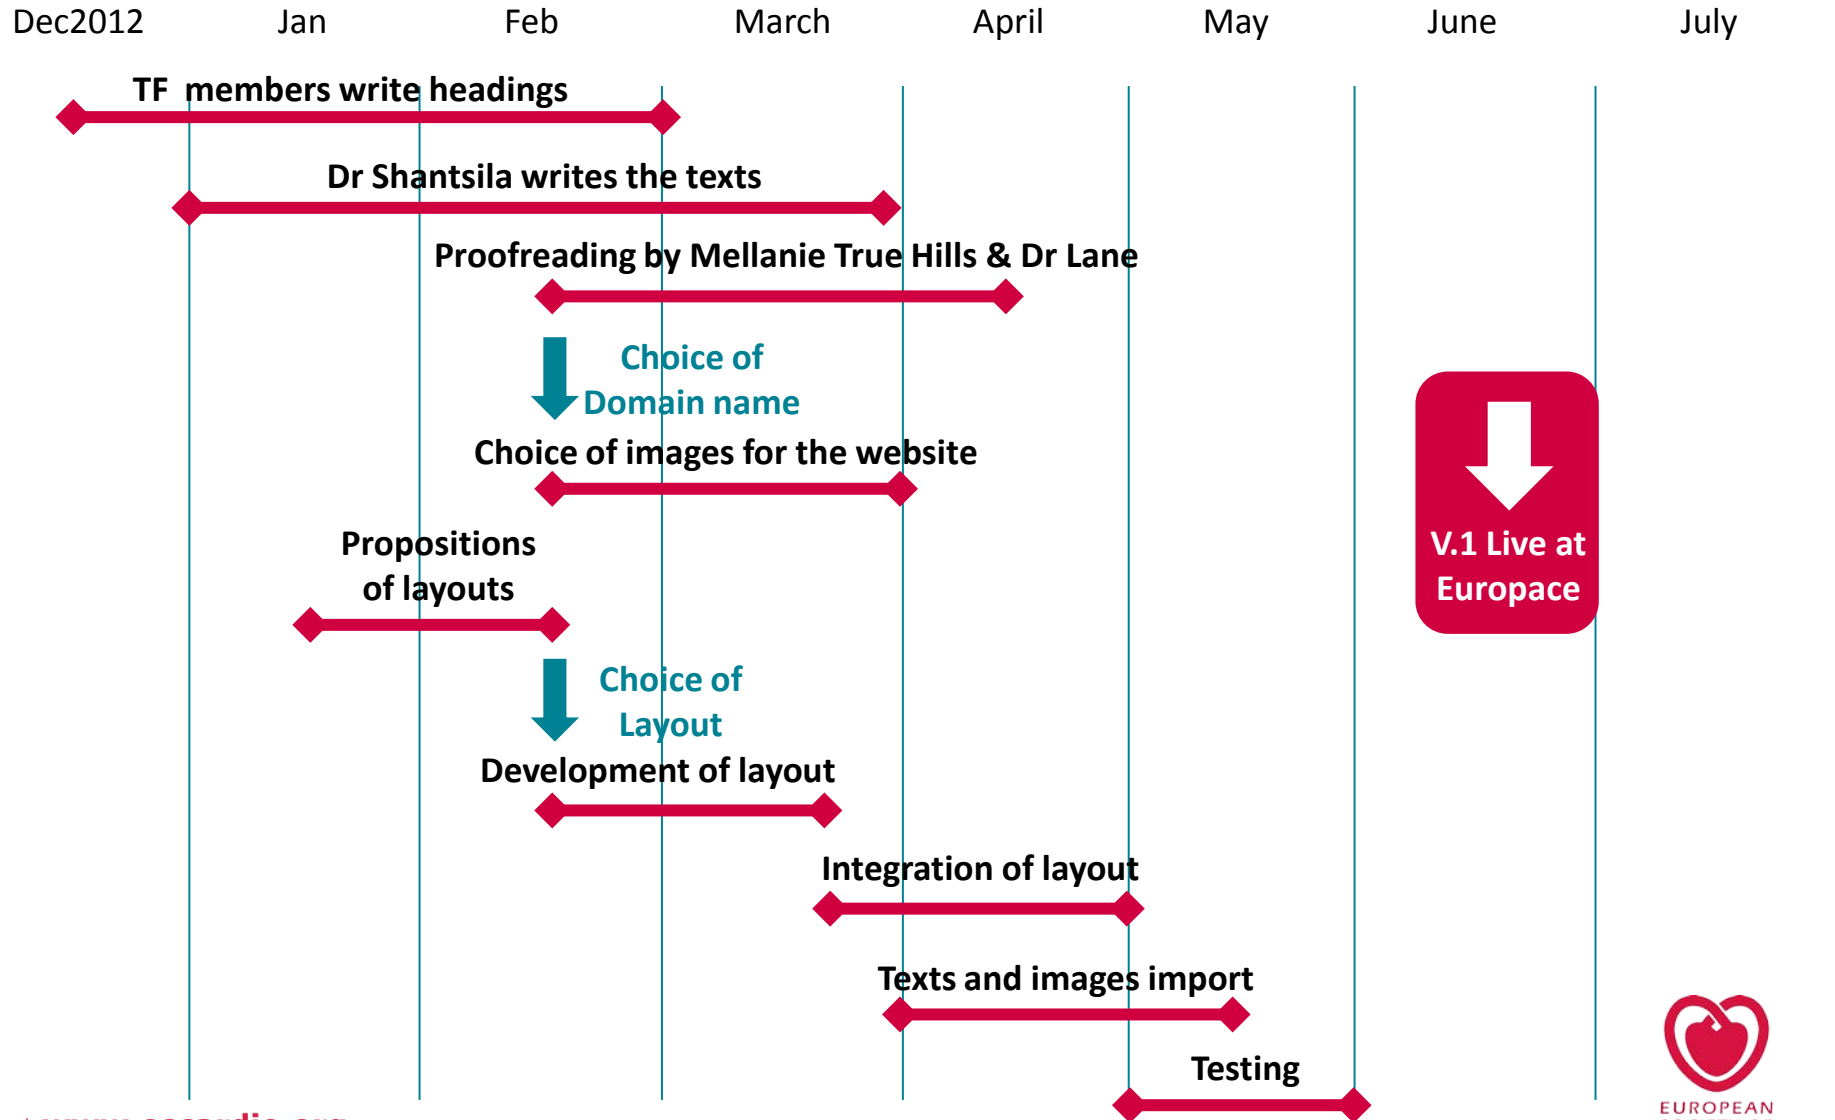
Dec2012 Jan Feb March April May June July

TF members write headings

Dr Shantsila writes the texts

Proofreading by Mellanie True Hills & Dr Lane

Choice of Domain name

Choice of images for the website

Propositions of layouts

V.1 Live at Europace

Choice of Layout

Development of layout

Integration of layout

Texts and images import

Testing

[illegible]

EUROPEAN